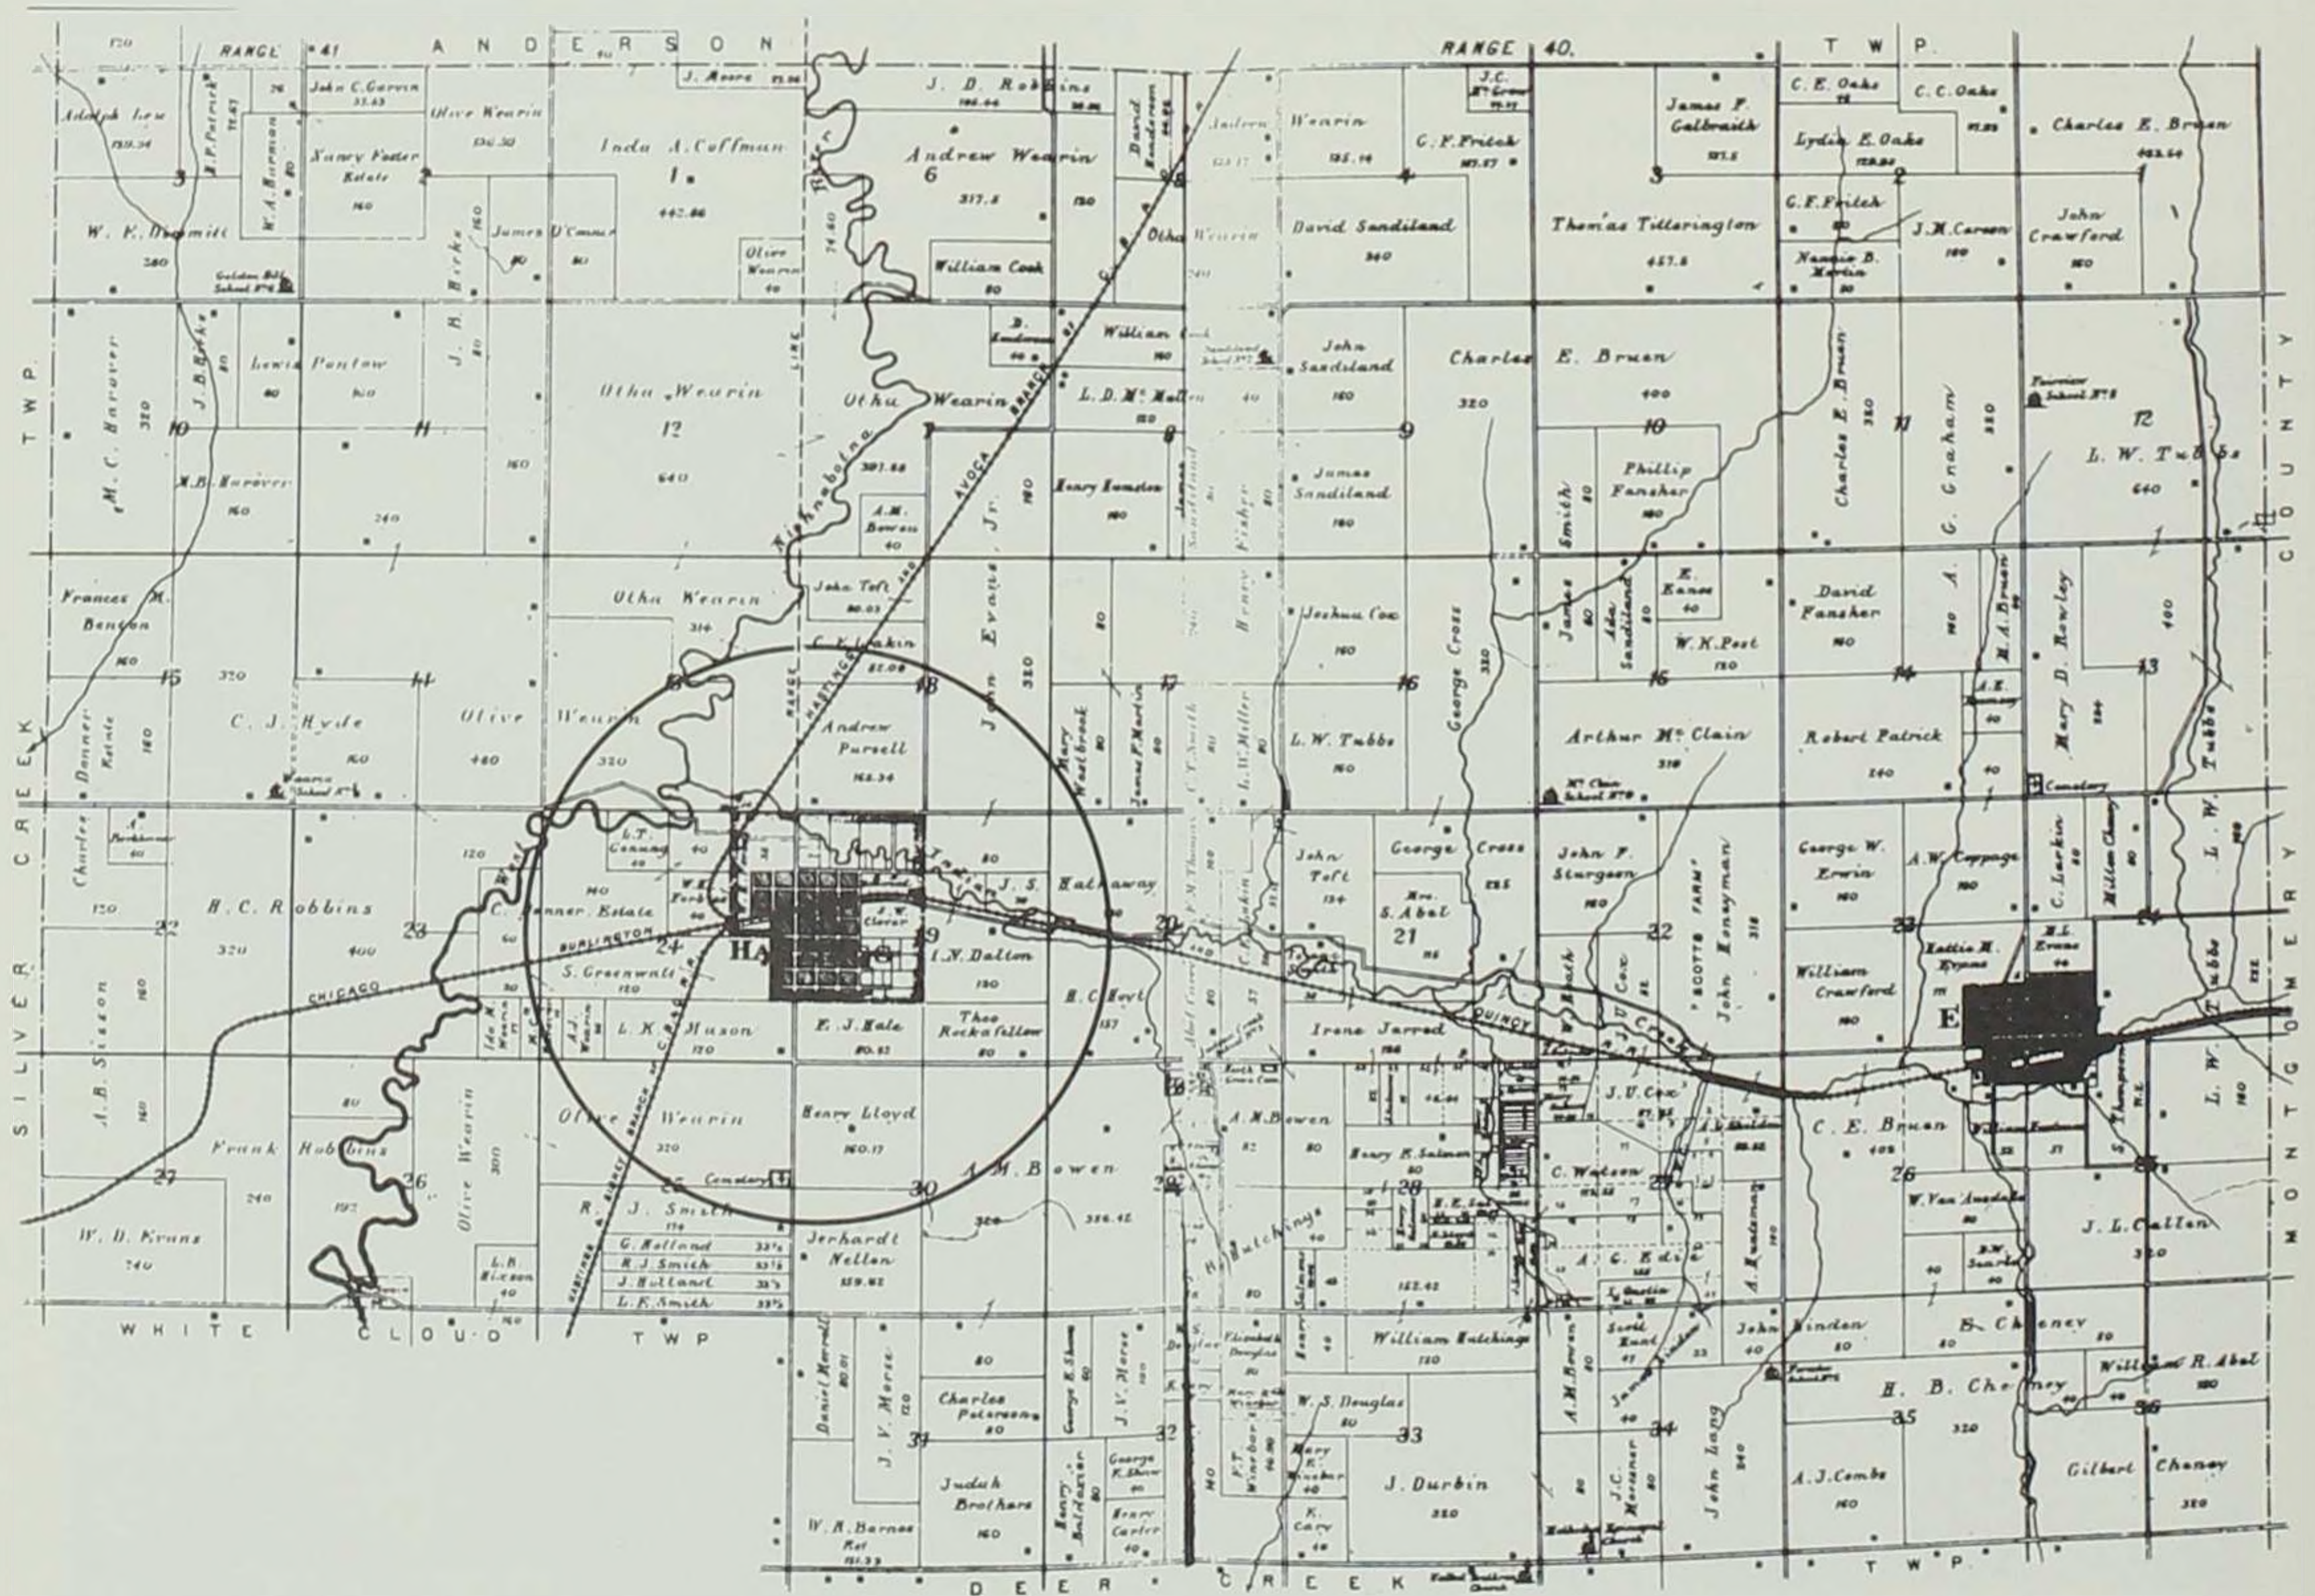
RANGE 41 ANDERSON RANGE 40. TWP.

Adolph Lew 139.34
J. P. Patrick 79.47
W. A. Norman 80
John C. Garvin 33.63
Nancy Foster Estate 160
Olive Wearin 136.30
Inda A. Coffman 442.86
J. Moore
J. D. Robbins 196.44
Andrew Wearin 317.5
David Henderson
Andrew Wearin
C. F. Fritch 187.57
James F. Galbraith 123.5
C. E. Oaks
C. C. Oaks
Lydia E. Oaks
Charles E. Bruen 483.64
W. F. Dermitt 280
Golden Hill School No. 6
J. H. Hicks 160
James O'Connor
Olive Wearin 40
William Cook 80
Otha Wearin
David Sandiland 340
Thomas Tillerington 457.5
G. F. Fritch
Nannie B. Martin
J. M. Carson 160
John Crawford 160

J. B. Hicks
Lewis Pontow
J. H. Hicks
Otha Wearin 640
Otha Wearin 391.65
D. Anderson
William Cook 160
L. D. McMullen
John Sandiland 160
Charles E. Bruen 320 400
Charles E. Bruen 320
C. Graham 320
Fairview School No. 8
L. W. Tubbs 640
M. C. Harover 320
N. B. Harover 160
Henry Knowlton 160
James Sandiland 160
Phillip Fansher 160
James Smith
A. M. Bowen 40
John Evans Jr.
Henry Fisher

Frances M. Benton 160
Otha Wearin 314
John Toft 80.03
C. F. Larkin 81.09
Joshua Cox 160
George Cross 320
James
Ada Sandiland
E. Kansa 40
W. K. Post 120
David Fansher 160
M. A. Bruen
Mary D. Rowley 400
C. J. Hyde 160
Olive Wearin 480
Andrew Pursell 166.34
Mary Westbrook
James F. Martin
C. T. Smith
L. W. Miller
L. W. Tubbs 160
Arthur McClain 310
Robert Patrick 240
Mary K. Tubbs
Charles Danner Estate 160
Wearin School No. 4
McClain School No. 9
Cemetery

Charles Parkhurst
L. T. Conway
W. E. Forbes
J. W. Clover
J. S. Hathaway
John Toft 134
George Cross 235
John F. Sturgeon 160
"SCOTTS FARM"
John Honeyman 318
George W. Erwin 160
A. W. Coppage 160
C. Larkin
William Cheney
L. W. Tubbs
H. C. Robbins 320 400
C. Danner Estate
BURLINGTON
CHICAGO
S. Greenwalt 120
I. N. Dalton 120
H. C. Hoyt 157
Mrs. S. Abel
William Crawford 160
Hattie M. Evans
H. L. Evans
A. B. Sisson 160
L. K. Huson 120
E. J. Hale 80.65
Theo Rockafellow 80
Irene Jarrad
QUINCY
J. U. Cox
Frank Hobbins
Olive Wearin 300
Olive Wearin 320
Henry Lloyd 160.17
A. M. Bowen
A. M. Bowen
Henry K. Salmon
C. Watson
C. E. Bruen 408
W. Van Amsdale
J. L. Callen 320
W. D. Evans 240
R. J. Smith
G. Holland
R. J. Smith
J. Holland
L. E. Smith
Jerhardt Nellen 159.62
B. Hutchings
A. C. Eddie
A. Huntsman
S. W. Searle
L. B. Hixson
William Hutchings 120
John Linden 40
B. Cheney
William R. Abel 180
Daniel Merrell
J. V. Morse
Charles Peterson 80
George K. Shaw
J. V. Morse
W. S. Douglas
W. S. Douglas 80
Elizabeth Douglas
Scott Kent
John Long
H. B. Cheney 320
Judah Brothers 160
Henry Balthazar
George K. Shaw
Henry Carter
F. T. Winebar
Mary K. Winebar
K. Cary
J. Durbin 320
A. M. Bowen
J. C. Messmer
A. J. Combs 160
Gilbert Cheney 320
W. R. Barnes Est 151.33
Methodist Episcopal Church
United Brethren Church
Fairview School No. 5

Nishnabotna River
AVOCA BRANCH
HASTINGS
RANGE LINE
West
Indian Creek
W. Branch
TWP. SILVER CREEK TWP.
WHITE CLOUD TWP
DEER CREEK TWP.
MONTGOMERY COUNTY
Ha
E
1 2 3 4 5 6 7 8 9 10 11 12 13 14 15 16 17 18 19 20 21 22 23 24 25 26 27 28 29 30 31 32 33 34 35 36